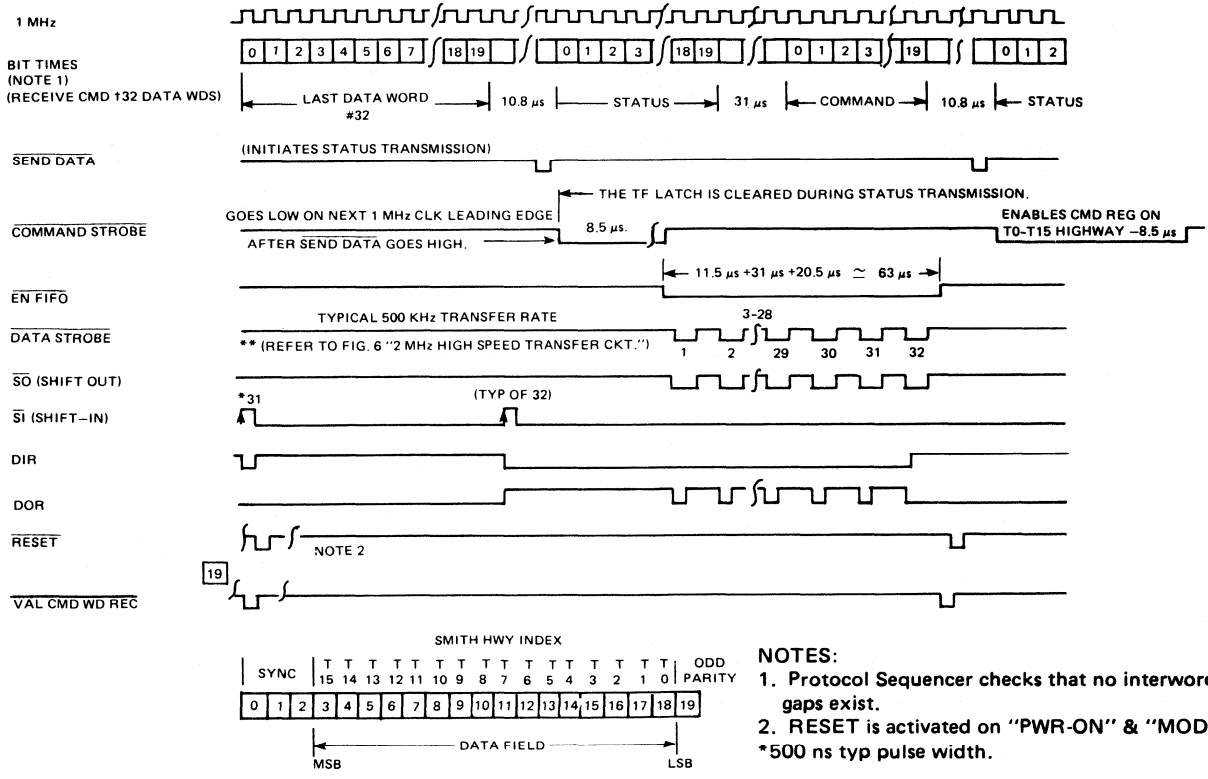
1 MHz

BIT TIMES (NOTE 1) (RECEIVE CMD †32 DATA WDS)

0 1 2 3 4 5 6 7 18 19 0 1 2 3 18 19 0 1 2 3 19 0 1 2

LAST DATA WORD #32 10.8 $\mu s$ STATUS 31 $\mu s$ COMMAND 10.8 $\mu s$ STATUS

$\overline{\text{SEND DATA}}$ (INITIATES STATUS TRANSMISSION)

THE TF LATCH IS CLEARED DURING STATUS TRANSMISSION.

$\overline{\text{COMMAND STROBE}}$ GOES LOW ON NEXT 1 MHz CLK LEADING EDGE AFTER $\overline{\text{SEND DATA}}$ GOES HIGH. 8.5 $\mu s$. ENABLES CMD REG ON T0-T15 HIGHWAY –8.5 $\mu s$

$\overline{\text{EN FIFO}}$ 11.5 $\mu s$ +31 $\mu s$ +20.5 $\mu s$ $\simeq$ 63 $\mu s$

$\overline{\text{DATA STROBE}}$ TYPICAL 500 KHz TRANSFER RATE ** (REFER TO FIG. 6 "2 MHz HIGH SPEED TRANSFER CKT.") 3-28 1 2 29 30 31 32

$\overline{\text{SO}}$ (SHIFT OUT)

$\overline{\text{SI}}$ (SHIFT–IN) *31 (TYP OF 32)

DIR

DOR

$\overline{\text{RESET}}$ NOTE 2

19

$\overline{\text{VAL CMD WD REC}}$

SMITH HWY INDEX

SYNC T 15 T 14 T 13 T 12 T 11 T 10 T 9 T 8 T 7 T 6 T 5 T 4 T 3 T 2 T 1 T 0 ODD PARITY

0 1 2 3 4 5 6 7 8 9 10 11 12 13 14 15 16 17 18 19

DATA FIELD

MSB LSB

NOTES:
1. Protocol Sequencer checks that no interword gaps exist.
2. RESET is activated on "PWR-ON" & "MOD
*500 ns typ pulse width.